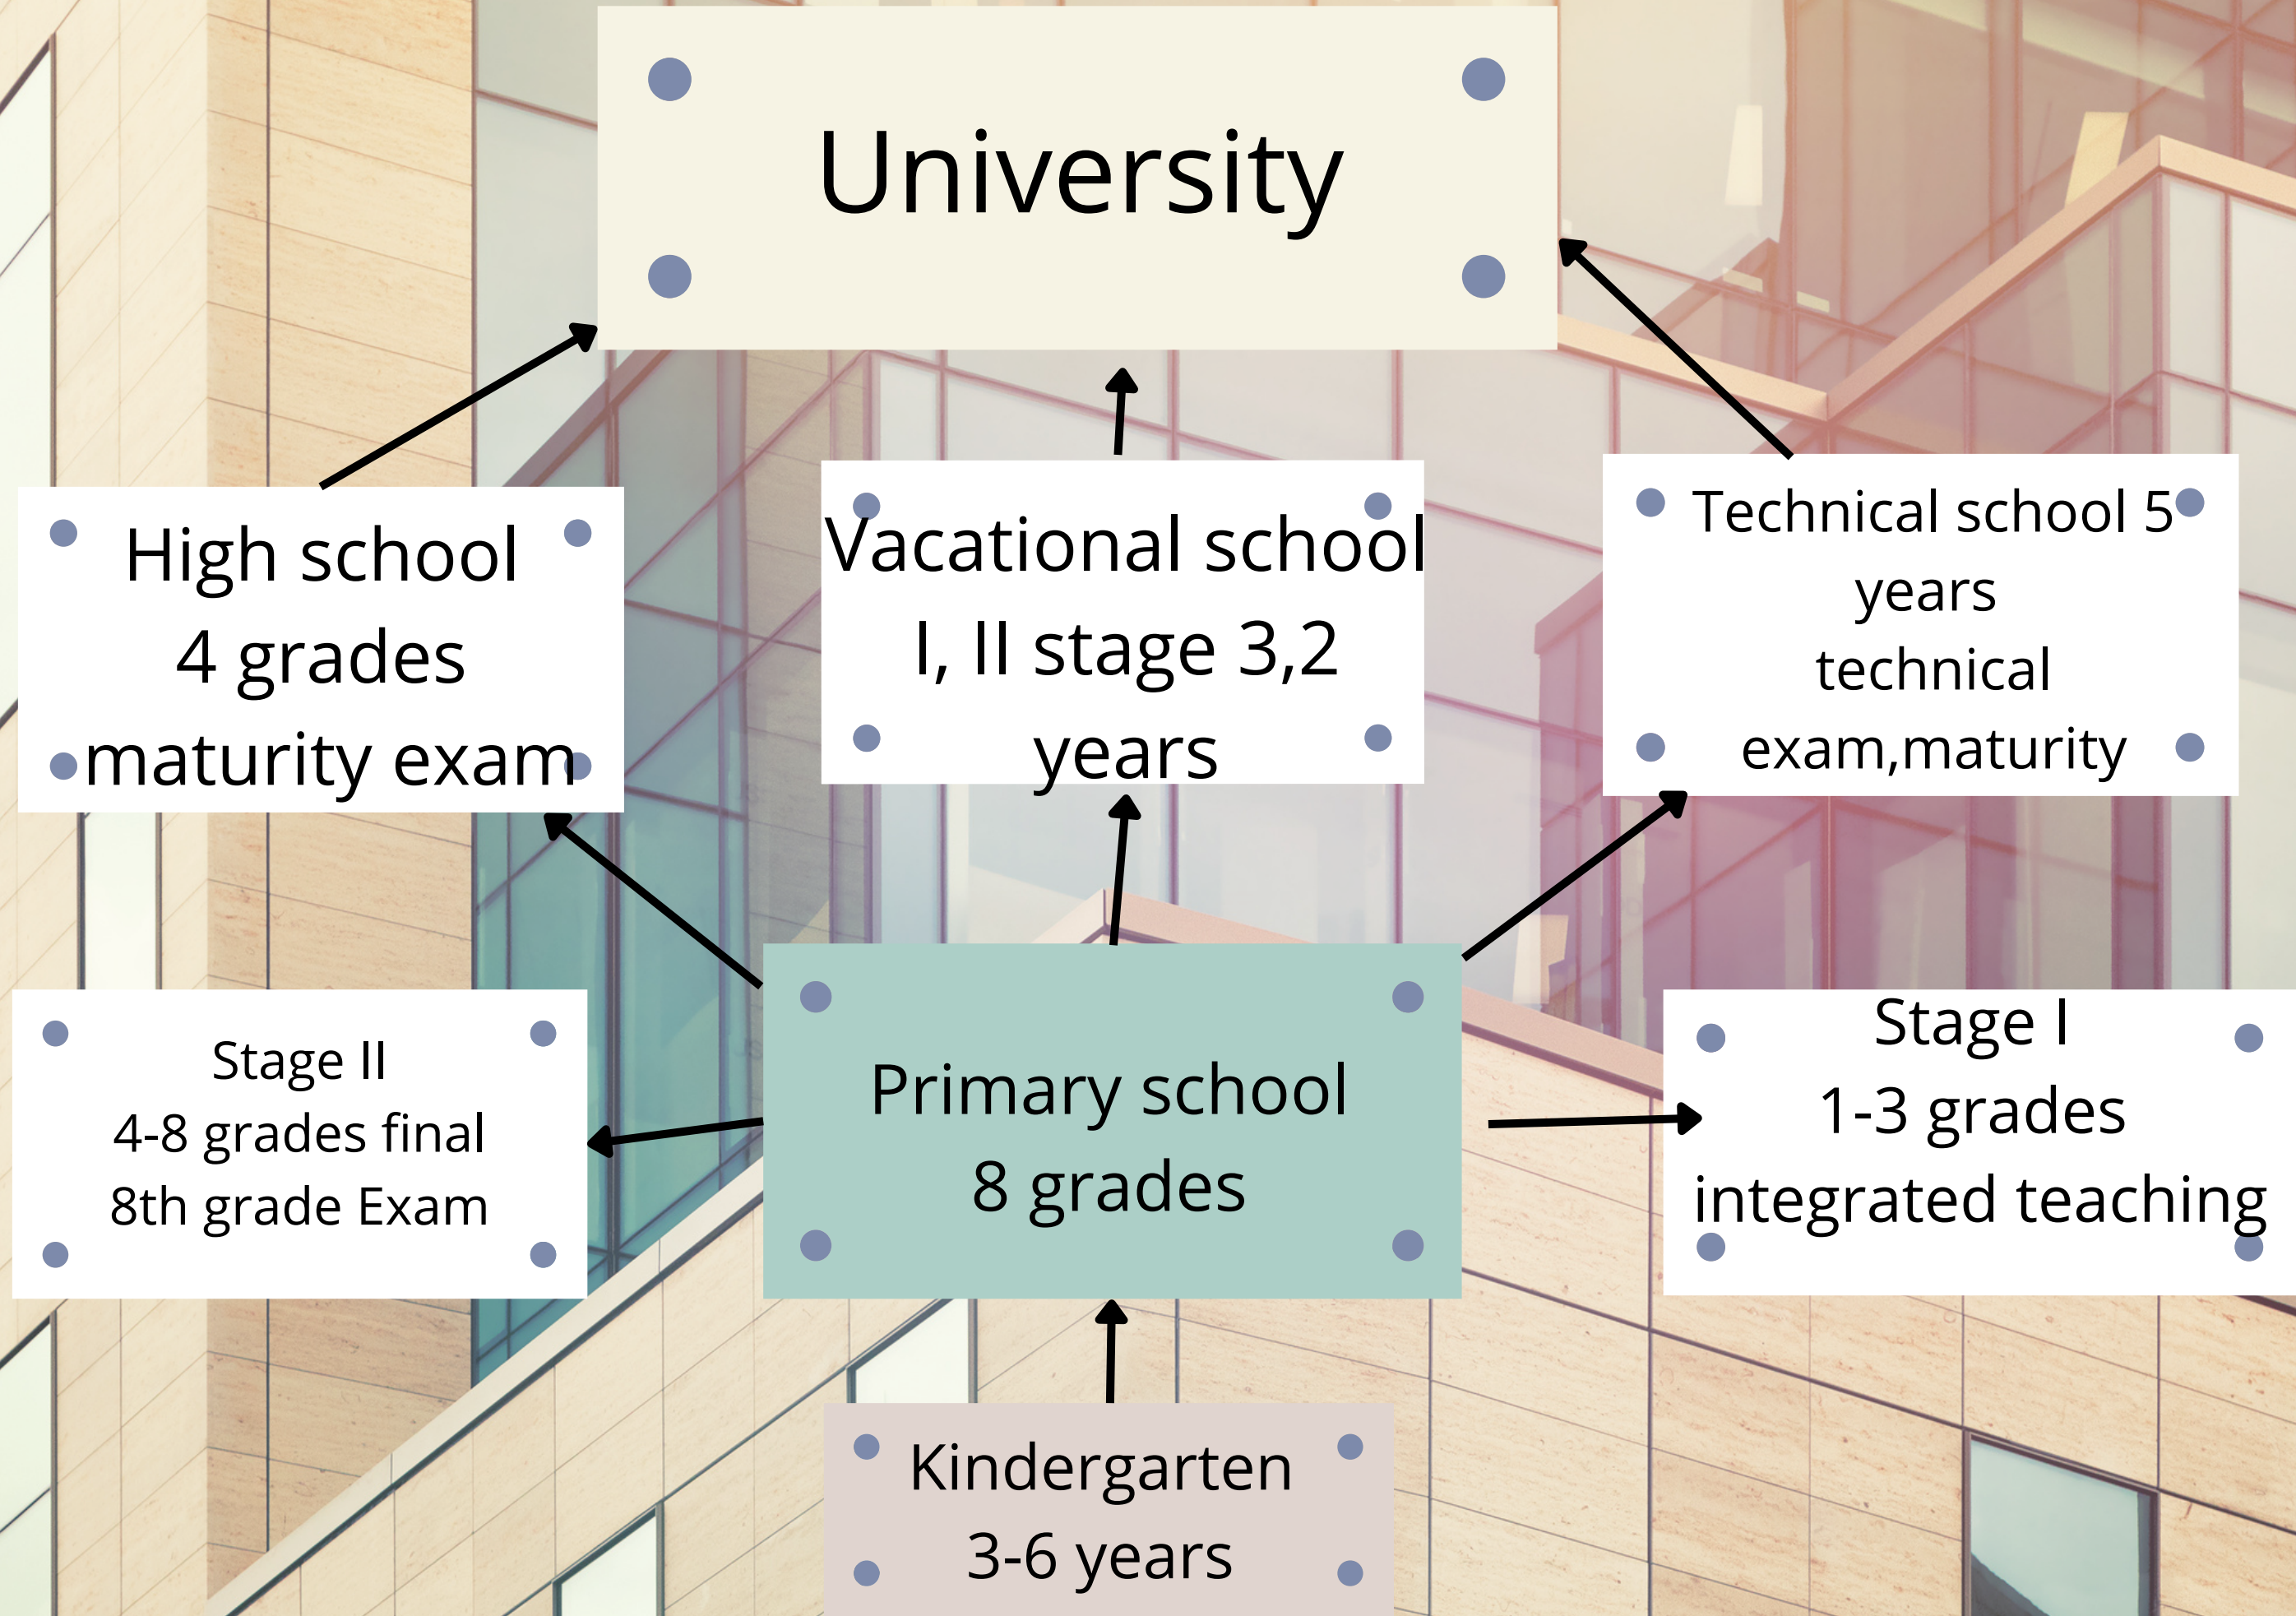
University

High school
4 grades
maturity exam

Vacational school
I, II stage 3,2
years

Technical school 5
years
technical
exam,maturity

Stage II
4-8 grades final
8th grade Exam

Primary school
8 grades

Stage I
1-3 grades
integrated teaching

Kindergarten
3-6 years